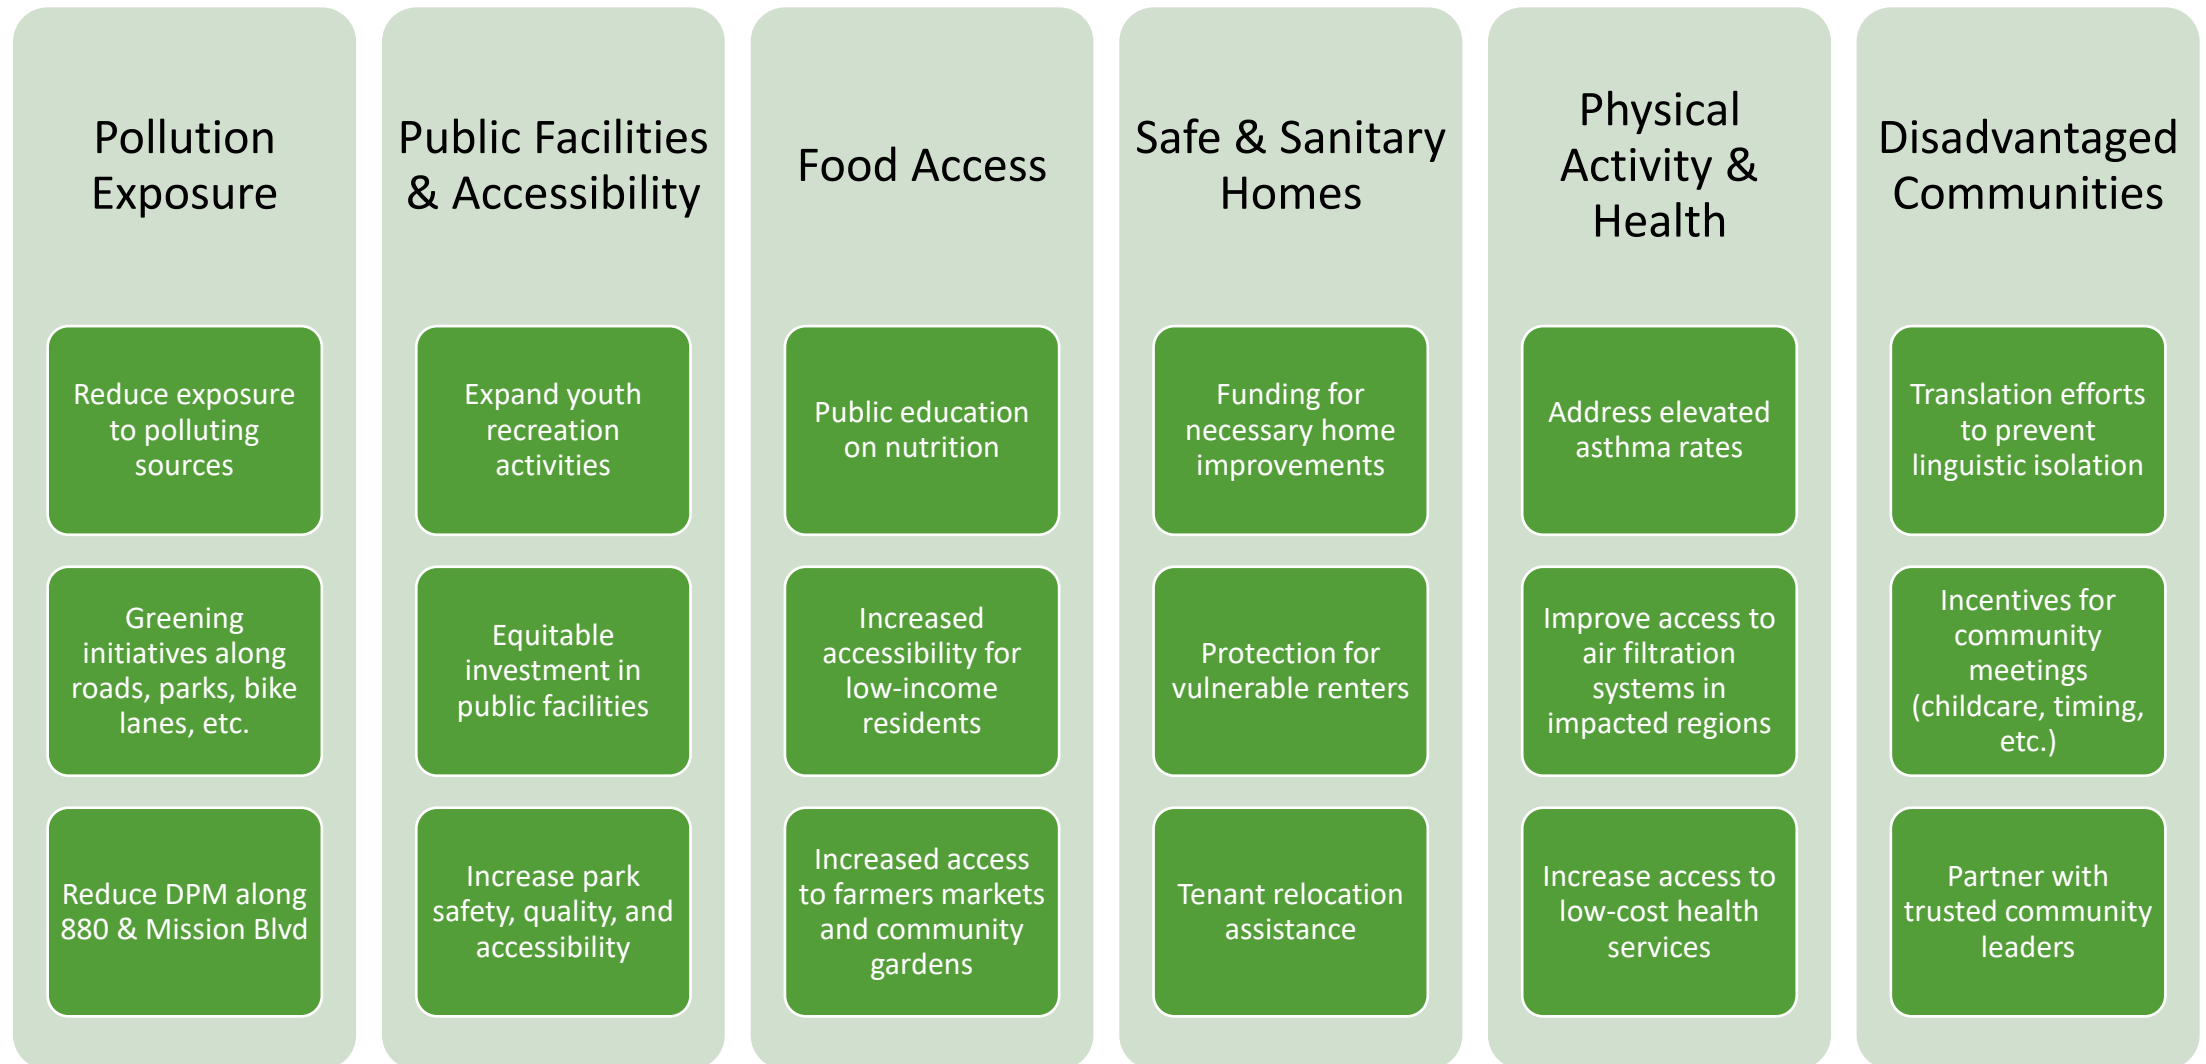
Pollution Exposure

Reduce exposure to polluting sources

Greening initiatives along roads, parks, bike lanes, etc.

Reduce DPM along 880 & Mission Blvd

Public Facilities & Accessibility

Expand youth recreation activities

Equitable investment in public facilities

Increase park safety, quality, and accessibility

Food Access

Public education on nutrition

Increased accessibility for low-income residents

Increased access to farmers markets and community gardens

Safe & Sanitary Homes

Funding for necessary home improvements

Protection for vulnerable renters

Tenant relocation assistance

Physical Activity & Health

Address elevated asthma rates

Improve access to air filtration systems in impacted regions

Increase access to low-cost health services

Disadvantaged Communities

Translation efforts to prevent linguistic isolation

Incentives for community meetings (childcare, timing, etc.)

Partner with trusted community leaders